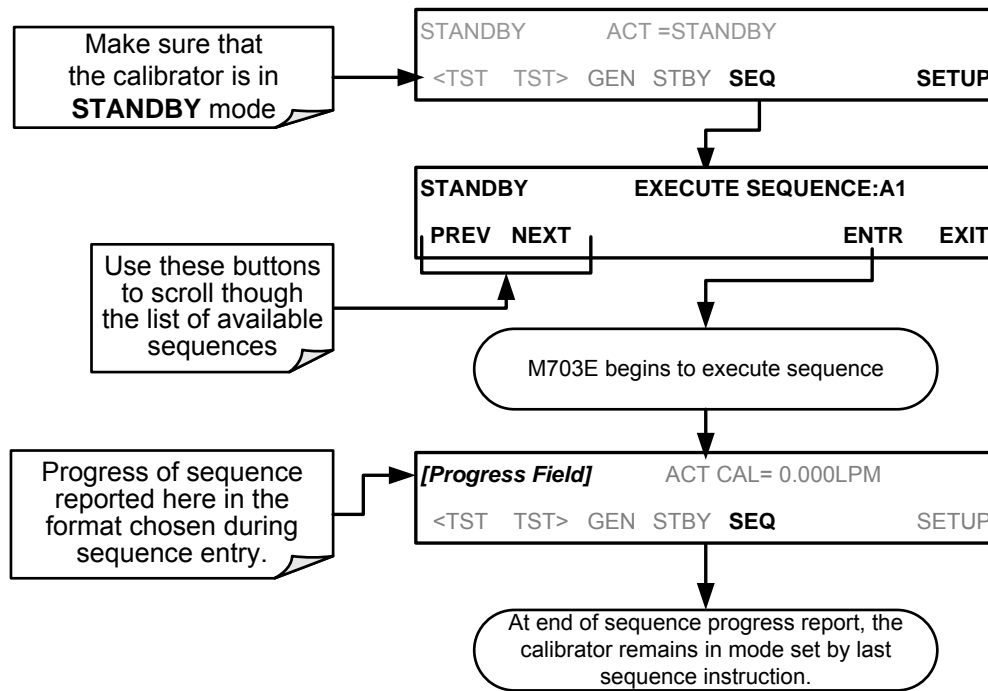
Make sure that the calibrator is in **STANDBY** mode

STANDBY ACT =STANDBY

<TST TST> GEN STBY **SEQ** **SETUP**

**STANDBY** **EXECUTE SEQUENCE:A1**

**PREV** **NEXT** **ENTR** **EXIT**

Use these buttons to scroll though the list of available sequences

M703E begins to execute sequence

Progress of sequence reported here in the format chosen during sequence entry.

***[Progress Field]*** ACT CAL= 0.000LPM

<TST TST> GEN STBY **SEQ** SETUP

At end of sequence progress report, the calibrator remains in mode set by last sequence instruction.